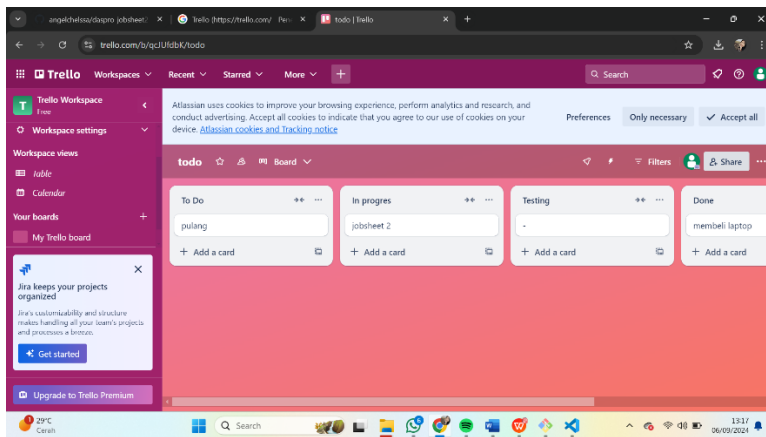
angelchelssa/daspro jobsheet ×
Trello (https://trello.com/ · Pers ×
todo | Trello ×
+

trello.com/b/qcJUfdbK/todo

Trello Workspaces Recent Starred More +
Search

T Trello Workspace
Free
Workspace settings

Workspace views
Table
Calendar

Your boards +
My Trello board

Jira keeps your projects organized
Jira's customizability and structure makes handling all your team's projects and processes a breeze.
Get started

Upgrade to Trello Premium

Atlassian uses cookies to improve your browsing experience, perform analytics and research, and conduct advertising. Accept all cookies to indicate that you agree to our use of cookies on your device. Atlassian cookies and Tracking notice
Preferences Only necessary ✓ Accept all

todo Board
Filters Share

To Do
pulang
+ Add a card

In progres
jobsheet 2
+ Add a card

Testing
-
+ Add a card

Done
membeli laptop
+ Add a card

29°C
Cerah
Search
13:17
06/09/2024